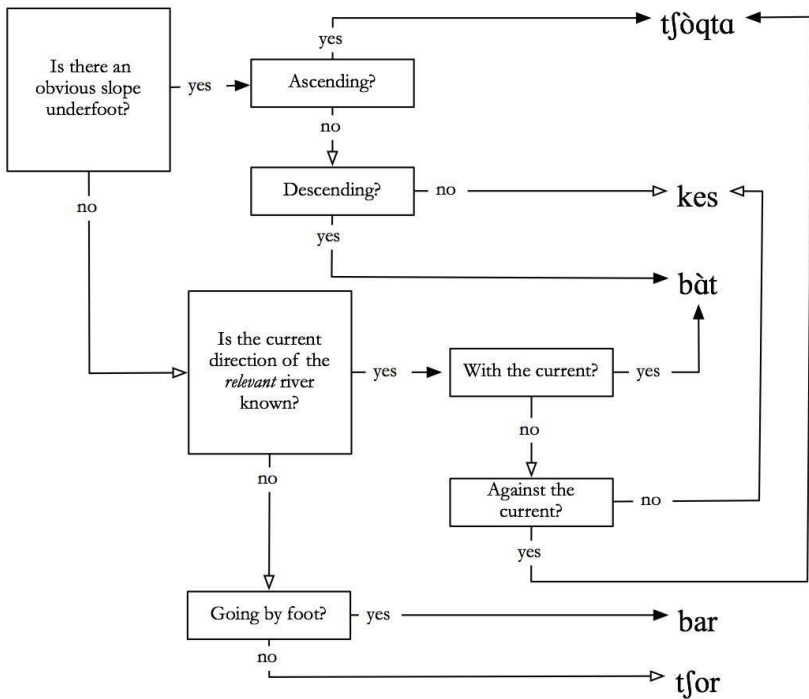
Is there an obvious slope underfoot?

yes

Ascending?

yes

tʃòqtɑ

no

Descending?

no

kes

yes

bàt

no

Is the current direction of the *relevant* river known?

yes

With the current?

yes

no

Against the current?

no

yes

no

Going by foot?

yes

bar

no

tʃor